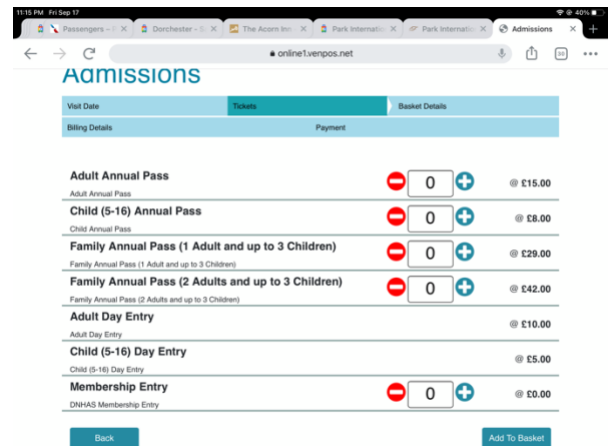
11:15 PM Fri Sep 17

40%

Passengers – X

Dorchester – X

The Acorn Inn X

Park Internatio X

Park Internatio X

Admissions X

online1.venpos.net

30

Admissions

Visit Date

Tickets

Basket Details

Billing Details

Payment

Adult Annual Pass

Adult Annual Pass

0

@ £15.00

Child (5-16) Annual Pass

Child Annual Pass

0

@ £8.00

Family Annual Pass (1 Adult and up to 3 Children)

Family Annual Pass (1 Adult and up to 3 Children)

0

@ £29.00

Family Annual Pass (2 Adults and up to 3 Children)

Family Annual Pass (2 Adults and up to 3 Children)

0

@ £42.00

Adult Day Entry

Adult Day Entry

@ £10.00

Child (5-16) Day Entry

Child (5-16) Day Entry

@ £5.00

Membership Entry

DNHAS Membership Entry

0

@ £0.00

Back

Add To Basket